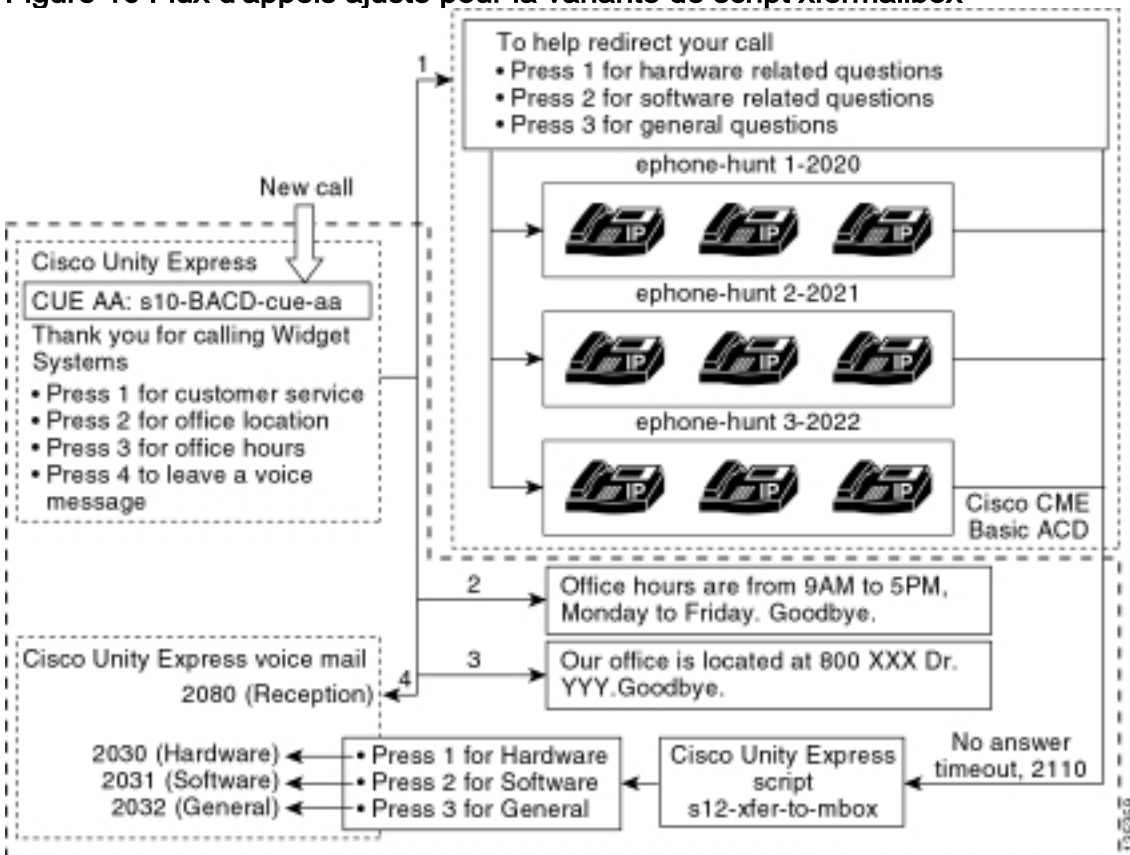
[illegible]

1

To help redirect your call
• Press 1 for hardware related questions
• Press 2 for software related questions
• Press 3 for general questions

ephone-hunt 1-2020

IP IP IP

ephone-hunt 2-2021

IP IP IP

ephone-hunt 3-2022

IP IP IP

Cisco CME Basic ACD

New call

Cisco Unity Express

CUE AA: s10-BACD-cue-aa

Thank you for calling Widget Systems
• Press 1 for customer service
• Press 2 for office location
• Press 3 for office hours
• Press 4 to leave a voice message

2

Office hours are from 9AM to 5PM, Monday to Friday. Goodbye.

3

Our office is located at 800 XXX Dr. YYY.Goodbye.

4

Cisco Unity Express voice mail
2080 (Reception)

2030 (Hardware)
2031 (Software)
2032 (General)

• Press 1 for Hardware
• Press 2 for Software
• Press 3 for General

Cisco Unity Express script s12-xfer-to-mbox

No answer timeout, 2110

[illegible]